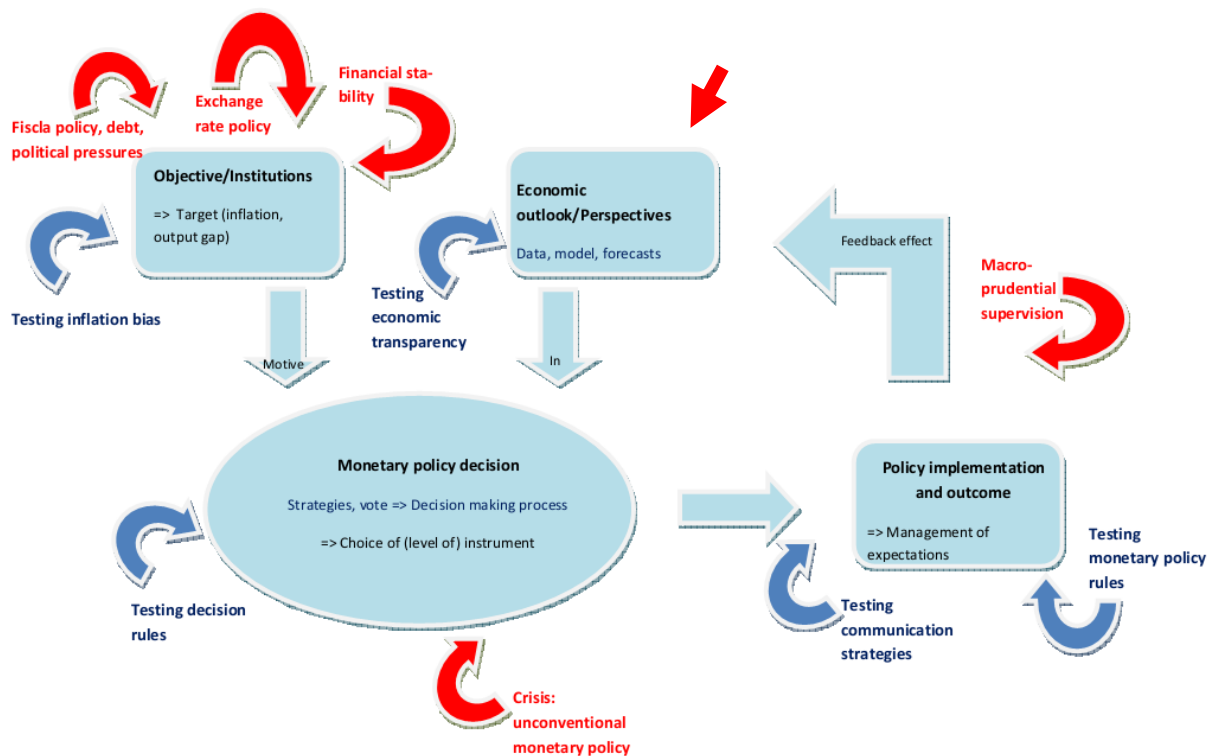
Fiscla policy, debt, political pressures

Exchange rate policy

Financial stability

Objective/Institutions

=> Target (inflation, output gap)

Testing inflation bias

Motive

Economic outlook/Perspectives

Data, model, forecasts

Testing economic transparency

In

Feedback effect

Macro-prudential supervision

Monetary policy decision

Strategies, vote => Decision making process

=> Choice of (level of) instrument

Testing decision rules

Crisis: unconventional monetary policy

Policy implementation and outcome

=> Management of expectations

Testing monetary policy rules

Testing communication strategies